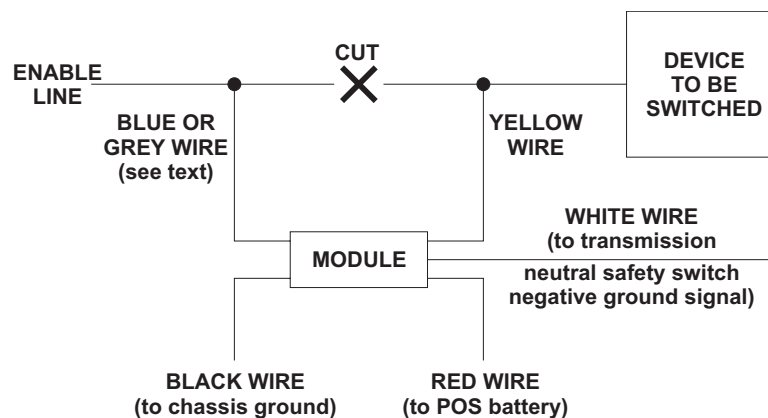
ENABLE LINE

CUT

DEVICE TO BE SWITCHED

BLUE OR GREY WIRE (see text)

YELLOW WIRE

WHITE WIRE (to transmission

MODULE

neutral safety switch negative ground signal)

BLACK WIRE (to chassis ground)

RED WIRE (to POS battery)